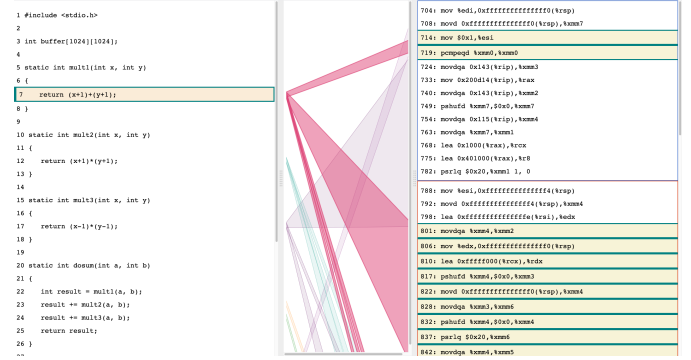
1 #include <stdio.h>

2

3 int buffer[1024][1024];

4

5 static int mult1(int x, int y)

6 {

7 return (x+1)+(y+1);

8 }

9

10 static int mult2(int x, int y)

11 {

12 return (x+1)*(y+1);

13 }

14

15 static int mult3(int x, int y)

16 {

17 return (x-1)*(y-1);

18 }

19

20 static int dosum(int a, int b)

21 {

22 int result = mult1(a, b);

23 result += mult2(a, b);

24 result += mult3(a, b);

25 return result;

26 }

704: mov %edi,0xfffffffffffffff0(%rsp)
708: movd 0xfffffffffffffff0(%rsp),%xmm7
714: mov $0x1,%esi
719: pcmpeqd %xmm0,%xmm0
724: movdqa 0x143(%rip),%xmm3
733: mov 0x200d14(%rip),%rax
740: movdqa 0x143(%rip),%xmm2
749: pshufd %xmm7,$0x0,%xmm7
754: movdqa 0x115(%rip),%xmm4
763: movdqa %xmm7,%xmm1
768: lea 0x1000(%rax),%rcx
775: lea 0x401000(%rax),%r8
782: psrlq $0x20,%xmm1 1, 0
788: mov %esi,0xfffffffffffffff4(%rsp)
792: movd 0xfffffffffffffff4(%rsp),%xmm4
798: lea 0xfffffffffffffffe(%rsi),%edx
801: movdqa %xmm4,%xmm2
806: mov %edx,0xfffffffffffffff0(%rsp)
810: lea 0xfffff000(%rcx),%rdx
817: pshufd %xmm4,$0x0,%xmm3
822: movd 0xfffffffffffffff0(%rsp),%xmm4
828: movdqa %xmm3,%xmm6
832: pshufd %xmm4,$0x0,%xmm4
837: psrlq $0x20,%xmm6
842: movdqa %xmm4,%xmm5